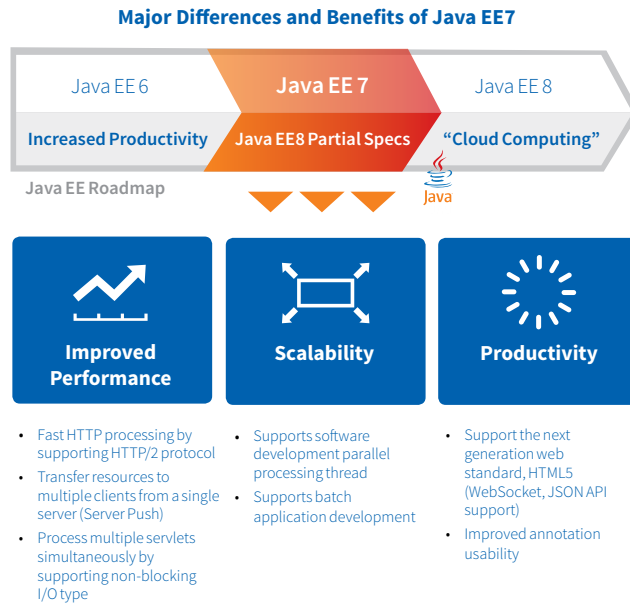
Major Differences and Benefits of Java EE7

Java EE 6

Increased Productivity

Java EE 7

Java EE8 Partial Specs

Java EE 8

"Cloud Computing"

Java EE Roadmap

Java

Improved Performance

- Fast HTTP processing by supporting HTTP/2 protocol
- Transfer resources to multiple clients from a single server (Server Push)
- Process multiple servlets simultaneously by supporting non-blocking I/O type

Scalability

- Supports software development parallel processing thread
- Supports batch application development

Productivity

- Support the next generation web standard, HTML5 (WebSocket, JSON API support)
- Improved annotation usability